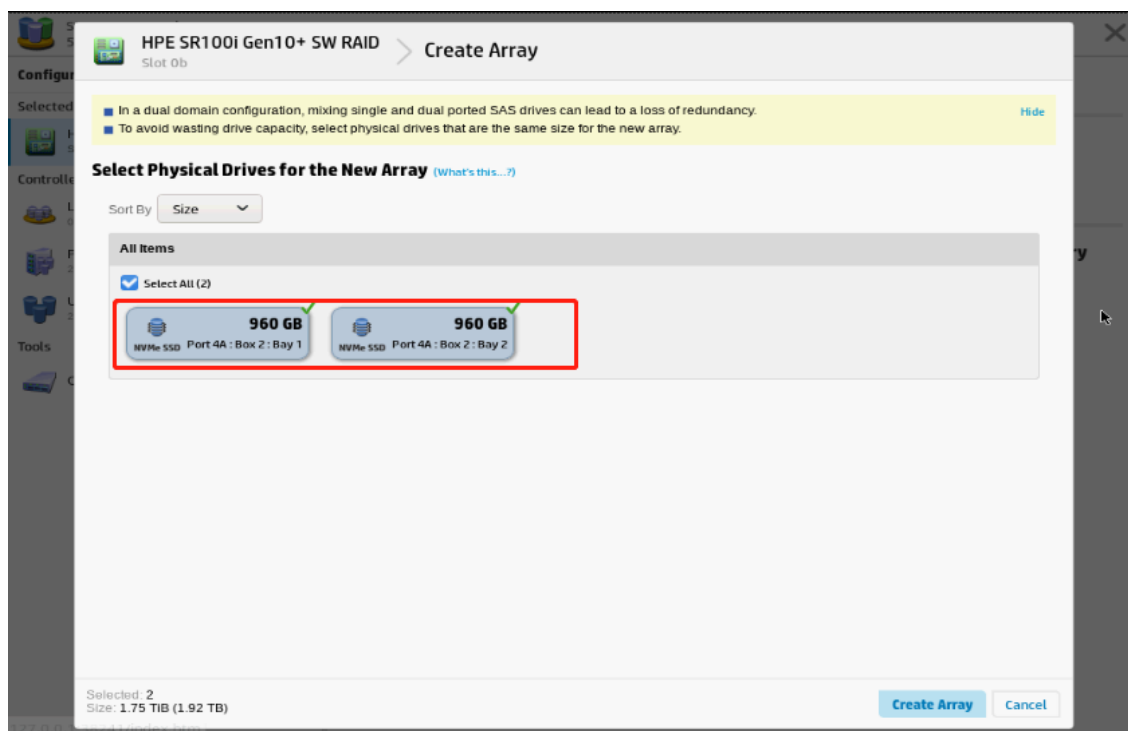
HPE SR100i Gen10+ SW RAID
Slot 0b
Create Array

In a dual domain configuration, mixing single and dual ported SAS drives can lead to a loss of redundancy.
To avoid wasting drive capacity, select physical drives that are the same size for the new array.
Hide

Select Physical Drives for the New Array (What's this...?)

Sort By Size

All Items

Select All (2)

960 GB
NVMe SSD Port 4A : Box 2 : Bay 1

960 GB
NVMe SSD Port 4A : Box 2 : Bay 2

Selected: 2
Size: 1.75 TiB (1.92 TB)

Create Array
Cancel

Configur
Selected
Controlle
Tools
ry